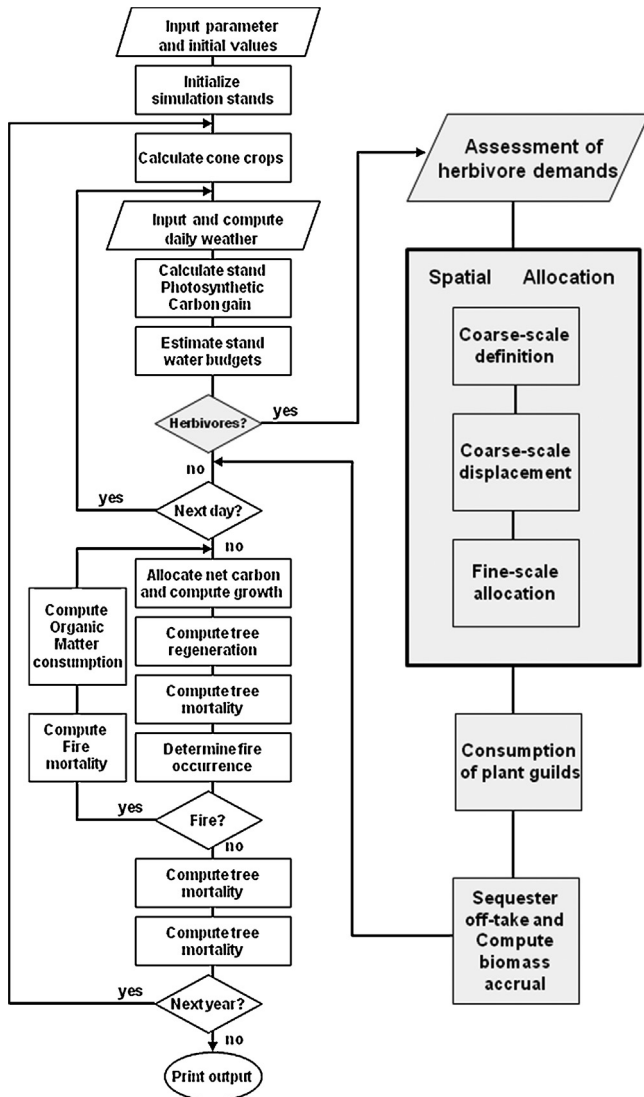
Input parameter and initial values

Initialize simulation stands

Calculate cone crops

Input and compute daily weather

Calculate stand Photosynthetic Carbon gain

Estimate stand water budgets

Herbivores?

yes

no

yes

Next day?

no

Allocate net carbon and compute growth

Compute tree regeneration

Compute tree mortality

Determine fire occurrence

Compute Organic Matter consumption

Compute Fire mortality

yes

Fire?

no

Compute tree mortality

Compute tree mortality

yes

Next year?

no

Print output

Assessment of herbivore demands

Spatial Allocation

Coarse-scale definition

Coarse-scale displacement

Fine-scale allocation

Consumption of plant guilds

Sequester off-take and Compute biomass accrual